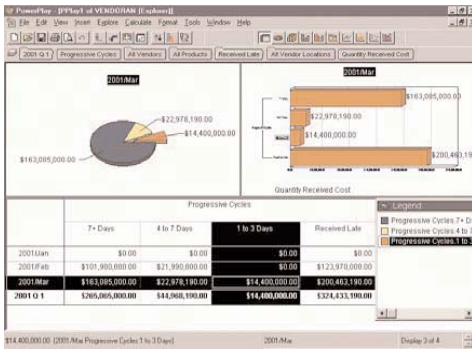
PowerPlay - [PPlay1 of VENDORAN (Explorer)]

File Edit View Insert Explore Calculate Format Tools Window Help

2001 Q 1 | Progressive Cycles | All Vendors | All Products | Received Late | All Vendor Locations | Quantity Received Cost

2001/Mar

$22,978,190.00
$14,400,000.00
$163,085,000.00

2001/Mar

$163,085,000.00
$22,978,190.00
$14,400,000.00
$200,463,19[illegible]

Quantity Received Cost

Progressive Cycles

| | 7+ Days | 4 to 7 Days | 1 to 3 Days | Received Late |
|---|---|---|---|---|
| 2001/Jan | $0.00 | $0.00 | $0.00 | $0.00 |
| 2001/Feb | $101,900,000.00 | $21,990,000.00 | $0.00 | $123,970,000.00 |
| 2001/Mar | $163,085,000.00 | $22,978,190.00 | $14,400,000.00 | $200,463,190.00 |
| 2001 Q 1 | $265,005,000.00 | $44,968,190.00 | $14,400,000.00 | $324,433,190.00 |

Legend
Progressive Cycles 7+ D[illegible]
Progressive Cycles 4 to 7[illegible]
Progressive Cycles 1 to 3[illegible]

$14,400,000.00 (2001/Mar Progressive Cycles 1 to 3 Days) | 2001/Mar | Display 3 of 4